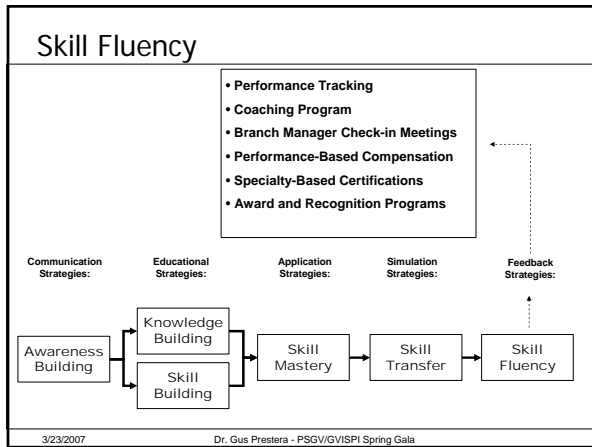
Skill Fluency

• Performance Tracking
• Coaching Program
• Branch Manager Check-in Meetings
• Performance-Based Compensation
• Specialty-Based Certifications
• Award and Recognition Programs

Communication Strategies:

Educational Strategies:

Application Strategies:

Simulation Strategies:

Feedback Strategies:

Awareness Building

Knowledge Building

Skill Building

Skill Mastery

Skill Transfer

Skill Fluency

3/23/2007

Dr. Gus Prestera - PSGV/GVISPI Spring Gala